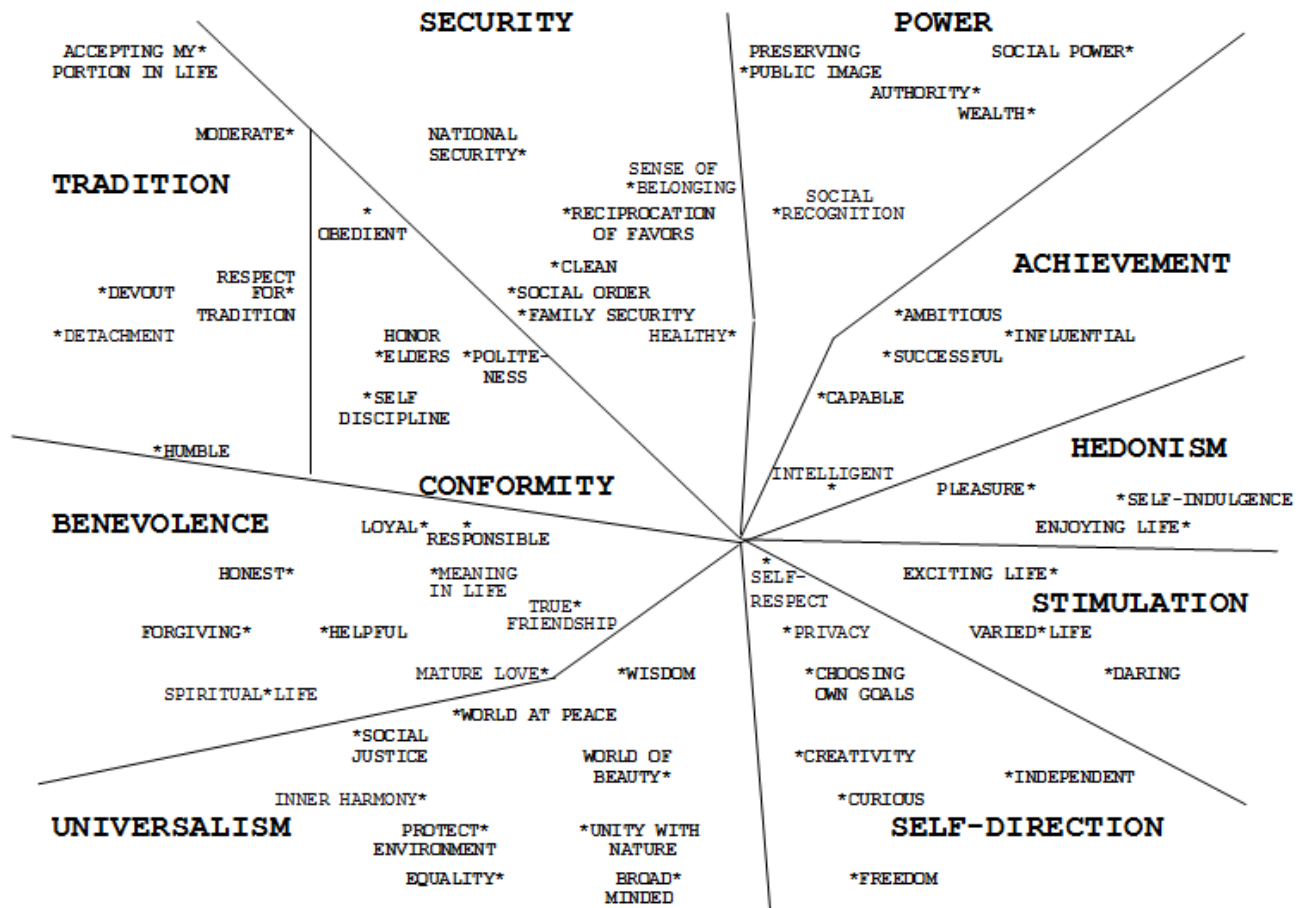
SECURITY

POWER

ACCEPTING MY* PORTION IN LIFE

PRESERVING *PUBLIC IMAGE

SOCIAL POWER*

AUTHORITY*

WEALTH*

MODERATE*

NATIONAL SECURITY*

SENSE OF *BELONGING

TRADITION

SOCIAL *RECOGNITION

* OBEDIENT

*RECIPROCATION OF FAVORS

ACHIEVEMENT

*CLEAN

*DEVOUT

RESPECT FOR* TRADITION

*SOCIAL ORDER

*FAMILY SECURITY

*AMBITIOUS

*DETACHMENT

HEALTHY*

*INFLUENTIAL

HONOR *ELDERS

*POLITENESS

*SUCCESSFUL

*SELF DISCIPLINE

*CAPABLE

*HUMBLE

HEDONISM

INTELLIGENT *

CONFORMITY

PLEASURE*

*SELF-INDULGENCE

BENEVOLENCE

LOYAL*

* RESPONSIBLE

ENJOYING LIFE*

HONEST*

*MEANING IN LIFE

* SELF-RESPECT

EXCITING LIFE*

TRUE* FRIENDSHIP

STIMULATION

FORGIVING*

*HELPFUL

*PRIVACY

VARIED*LIFE

MATURE LOVE*

*WISDOM

*CHOOSING OWN GOALS

*DARING

SPIRITUAL*LIFE

*WORLD AT PEACE

*SOCIAL JUSTICE

WORLD OF BEAUTY*

*CREATIVITY

*INDEPENDENT

INNER HARMONY*

*CURIOUS

UNIVERSALISM

PROTECT* ENVIRONMENT

*UNITY WITH NATURE

SELF-DIRECTION

EQUALITY*

BROAD* MINDED

*FREEDOM